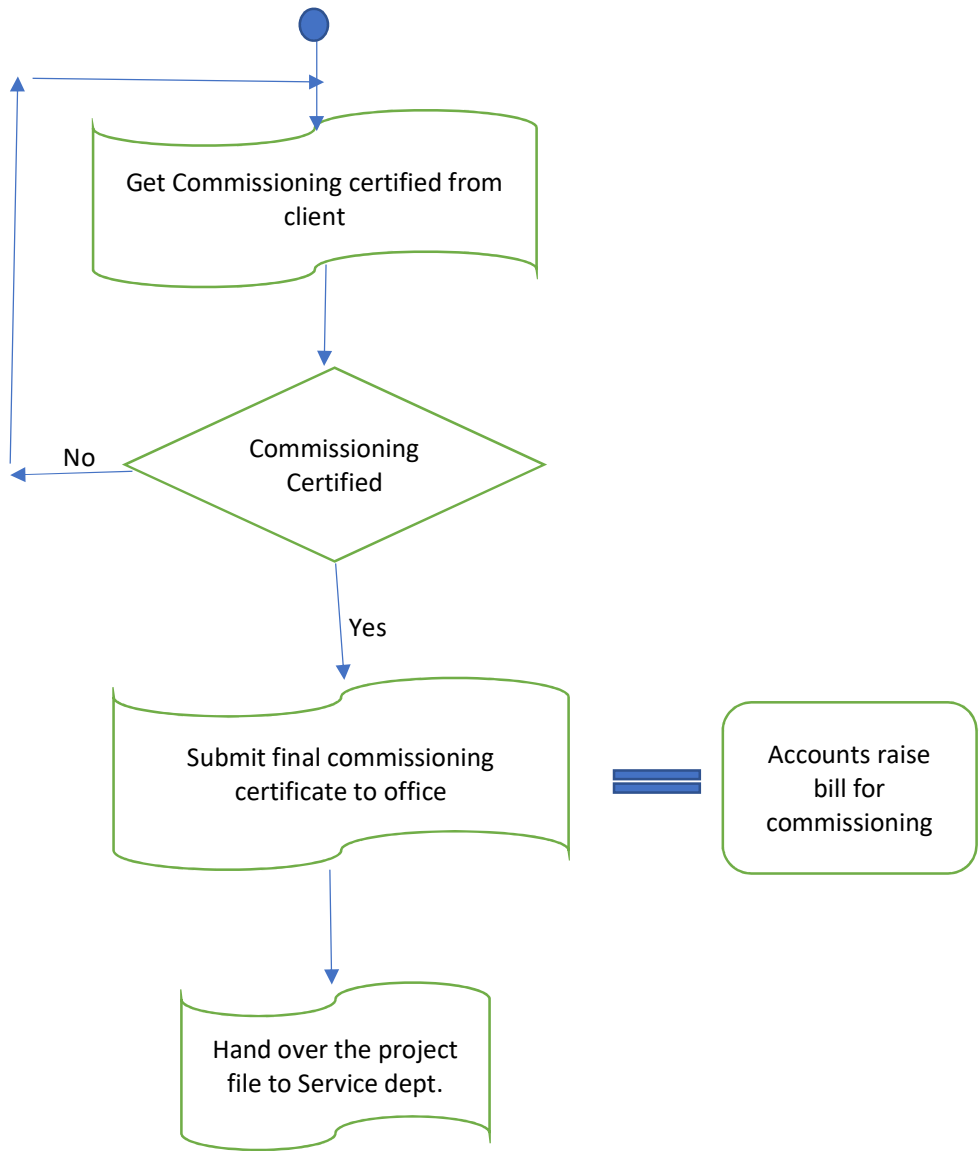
Get Commissioning certified from client

No

Commissioning Certified

Yes

Submit final commissioning certificate to office

Accounts raise bill for commissioning

Hand over the project file to Service dept.